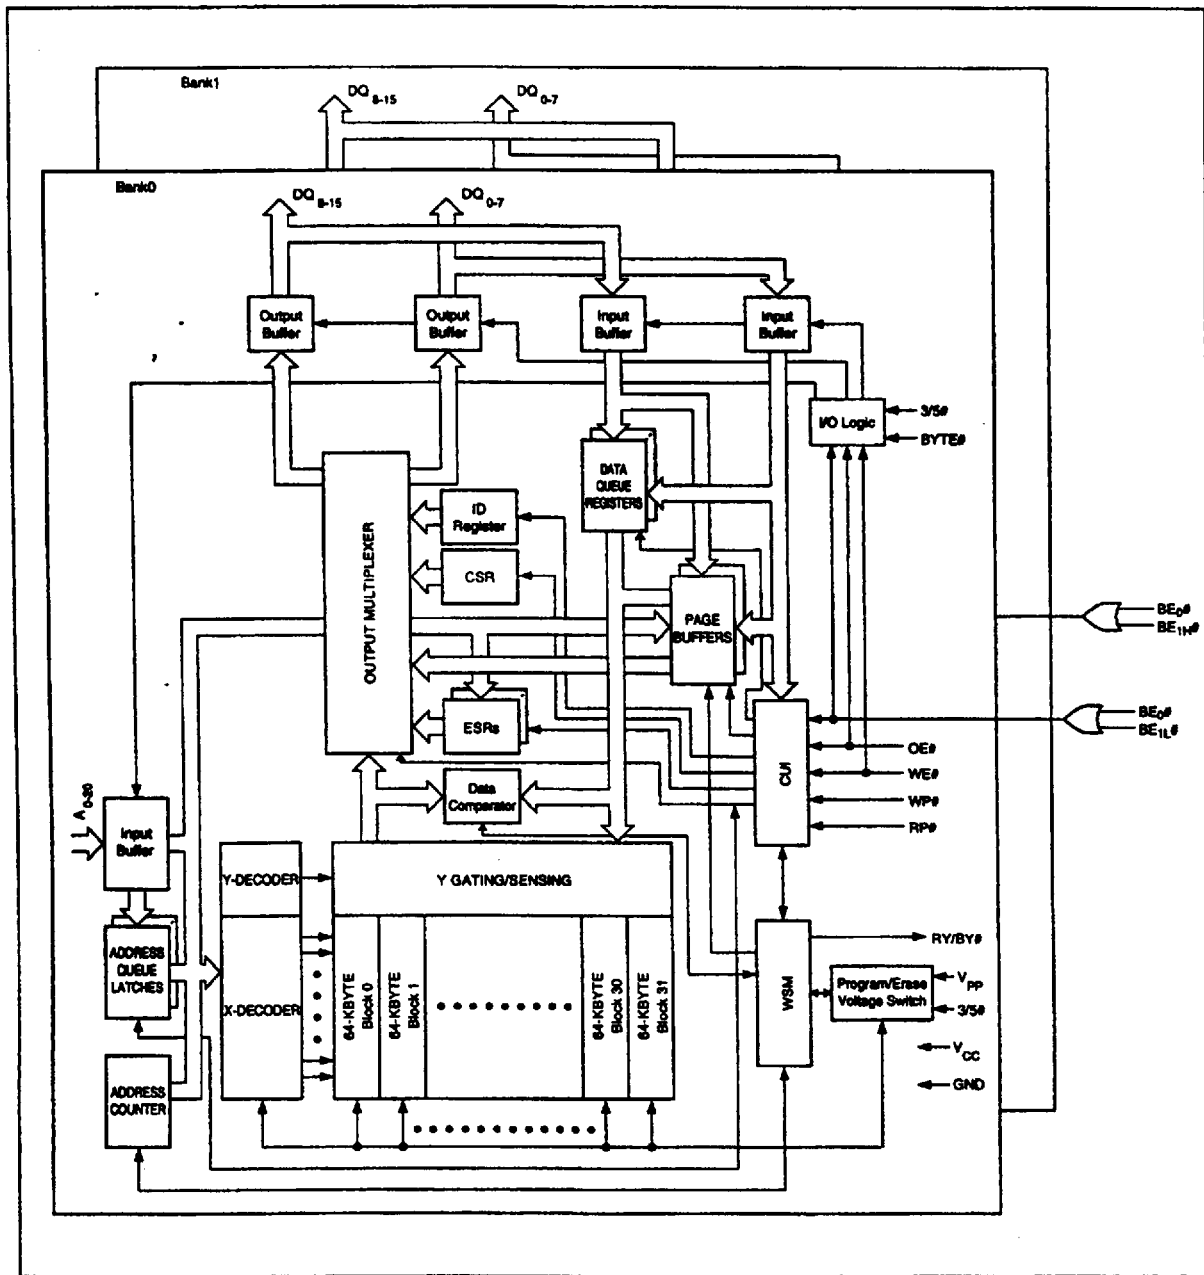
Bank1

$DQ_{8-15}$

$DQ_{0-7}$

Bank0

$DQ_{8-15}$

$DQ_{0-7}$

Output Buffer

Output Buffer

Input Buffer

Input Buffer

I/O Logic

3/5#

BYTE#

DATA QUEUE REGISTERS

ID Register

CSR

OUTPUT MULTIPLEXER

PAGE BUFFERS

$BE_0\#$

$BE_{1H}\#$

$BE_0\#$

$BE_{1L}\#$

ESRs

CUI

OE#

WE#

WP#

RP#

Data Comparator

$A_{0-20}$

Input Buffer

Y-DECODER

Y GATING/SENSING

ADDRESS QUEUE LATCHES

X-DECODER

64-KBYTE Block 0

64-KBYTE Block 1

64-KBYTE Block 30

64-KBYTE Block 31

WSM

RY/BY#

Program/Erase Voltage Switch

$V_{PP}$

3/5#

$V_{CC}$

GND

ADDRESS COUNTER